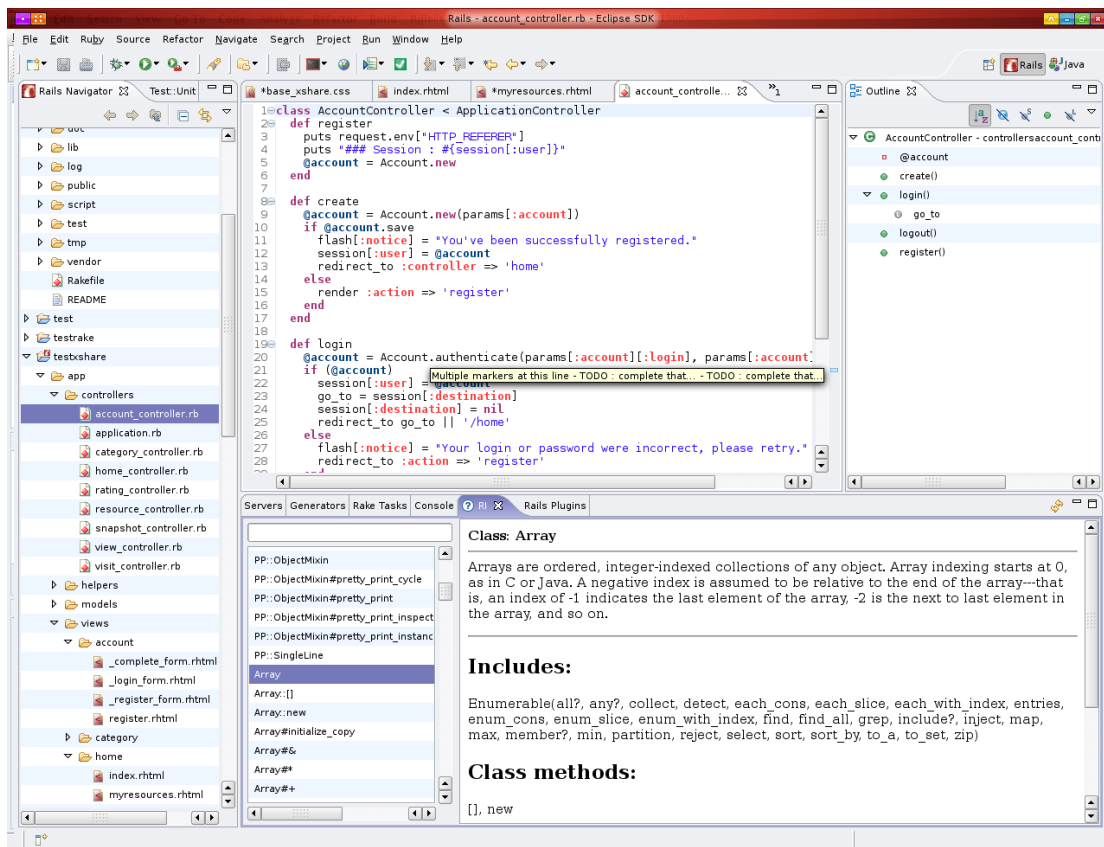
Rails - account_controller.rb - Eclipse SDK

File Edit Ruby Source Refactor Navigate Search Project Run Window Help

Rails Java

Rails Navigator Test::Unit

lib
log
public
script
test
tmp
vendor
Rakefile
README
test
testrake
testxshare
app
controllers
account_controller.rb
application.rb
category_controller.rb
home_controller.rb
rating_controller.rb
resource_controller.rb
snapshot_controller.rb
view_controller.rb
visit_controller.rb
helpers
models
views
account
_complete_form.rhtml
_login_form.rhtml
_register_form.rhtml
register.rhtml
category
home
index.rhtml
myresources.rhtml

*base_xshare.css index.rhtml *myresources.rhtml account_controlle... »1

1 class AccountController < ApplicationController
2 def register
3 puts request.env["HTTP_REFERER"]
4 puts "### Session : #{session[:user]}"
5 @account = Account.new
6 end
7
8 def create
9 @account = Account.new(params[:account])
10 if @account.save
11 flash[:notice] = "You've been successfully registered."
12 session[:user] = @account
13 redirect_to :controller => 'home'
14 else
15 render :action => 'register'
16 end
17 end
18
19 def login
20 @account = Account.authenticate(params[:account][:login], params[:account]
21 if (@account)
22 session[:user] = @account
23 go_to = session[:destination]
24 session[:destination] = nil
25 redirect_to go_to || '/home'
26 else
27 flash[:notice] = "Your login or password were incorrect, please retry."
28 redirect_to :action => 'register'

Multiple markers at this line - TODO : complete that... - TODO : complete that...

Outline
AccountController - controllersaccount_contr
@account
create()
login()
go_to
logout()
register()

Servers Generators Rake Tasks Console RI Rails Plugins

PP::ObjectMixin
PP::ObjectMixin#pretty_print_cycle
PP::ObjectMixin#pretty_print
PP::ObjectMixin#pretty_print_inspect
PP::ObjectMixin#pretty_print_instanc
PP::SingleLine
Array
Array::[]
Array::new
Array#initialize_copy
Array#&
Array#*
Array#+

Class: Array

Arrays are ordered, integer-indexed collections of any object. Array indexing starts at 0, as in C or Java. A negative index is assumed to be relative to the end of the array---that is, an index of -1 indicates the last element of the array, -2 is the next to last element in the array, and so on.

Includes:

Enumerable(all?, any?, collect, detect, each_cons, each_slice, each_with_index, entries, enum_cons, enum_slice, enum_with_index, find, find_all, grep, include?, inject, map, max, member?, min, partition, reject, select, sort, sort_by, to_a, to_set, zip)

Class methods:

[], new